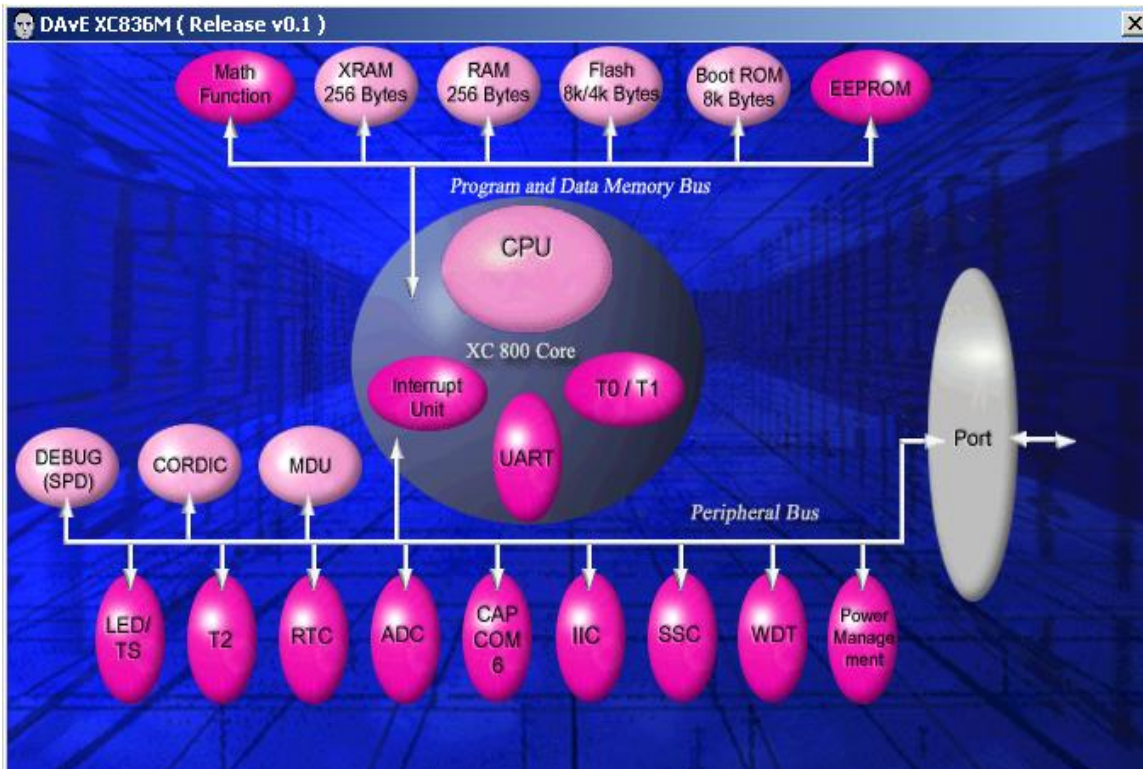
DAvE XC836M ( Release v0.1 )

Math Function

XRAM 256 Bytes

RAM 256 Bytes

Flash 8k/4k Bytes

Boot ROM 8k Bytes

EEPROM

Program and Data Memory Bus

CPU

XC 800 Core

Interrupt Unit

T0 / T1

UART

Port

DEBUG (SPD)

CORDIC

MDU

Peripheral Bus

LED/ TS

T2

RTC

ADC

CAP COM 6

IIC

SSC

WDT

Power Manage ment